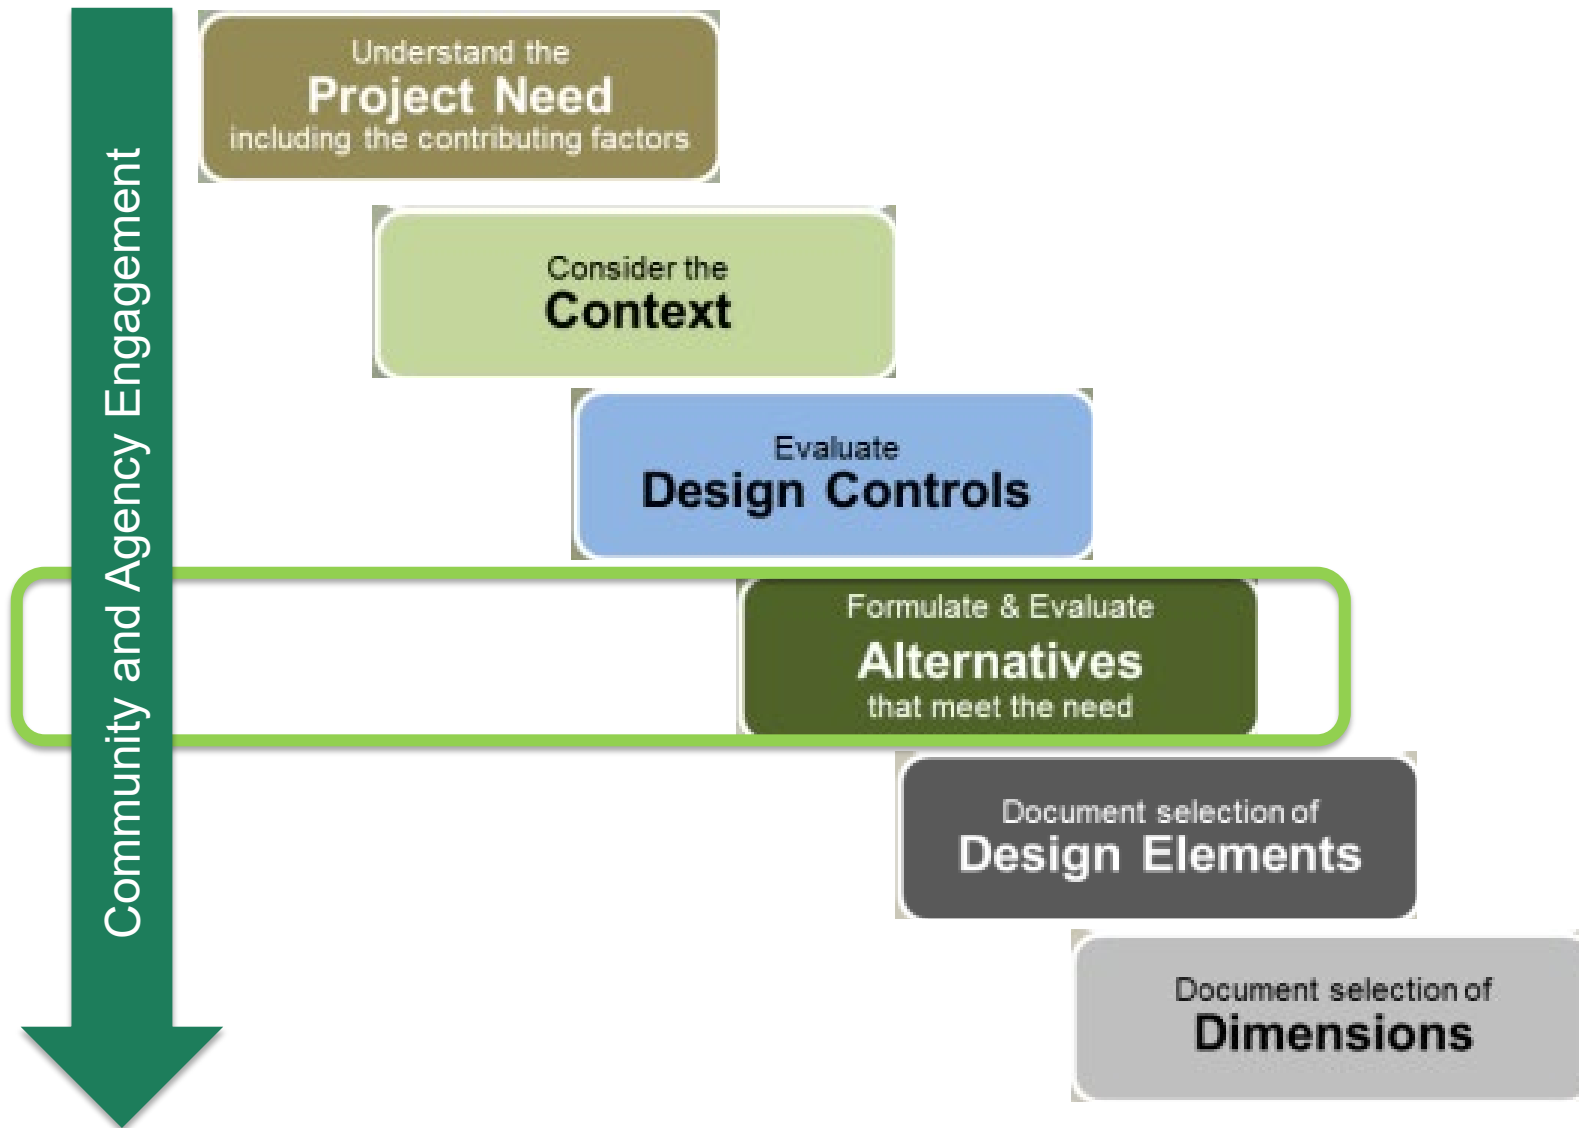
Community and Agency Engagement

Understand the
Project Need
including the contributing factors

Consider the
Context

Evaluate
Design Controls

Formulate & Evaluate
Alternatives
that meet the need

Document selection of
Design Elements

Document selection of
Dimensions